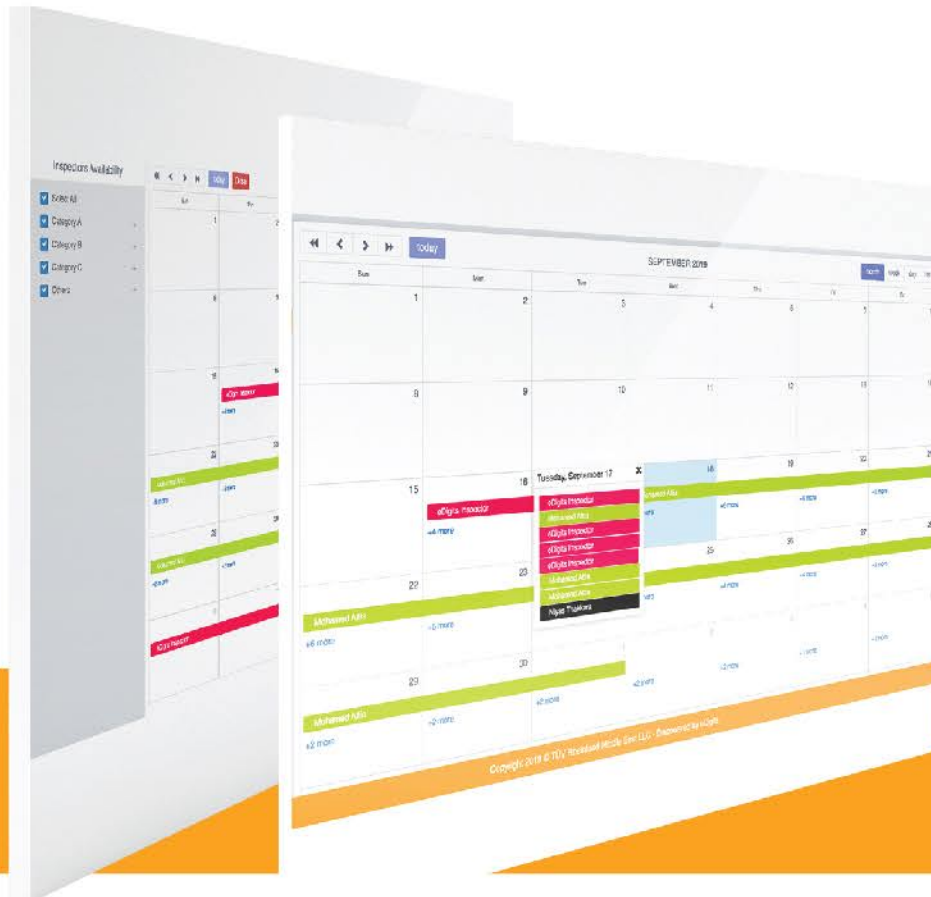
Inspectors Availability

Select All
Category A
Category B
Category C
Others

today
Date

SEPTEMBER 2019

month week day

| Sun | Mon | Tue | Wed | Thu | Fri | Sa |
|---|---|---|---|---|---|---|
| 1 | 2 | 3 | 4 | 5 | 6 | 7 |
| 8 | 9 | 10 | 11 | 12 | 13 | 14 |
| 15 | 16 | 17 | 18 | 19 | 20 | 21 |
| 22 | 23 | 24 | 25 | 26 | 27 | 28 |
| 29 | 30 | | | | | |

eDigita Inspector
+4 more

Tuesday, September 17
eDigita Inspector
Mohamed Afia
eDigita Inspector
eDigita Inspector
eDigita Inspector
Mohamed Afia
Mohamed Afia
Nijas Thazhina

Mohamed Afia
+6 more
+2 more
+5 more
+4 more
+3 more
+2 more

Mohamed Afia
+2 more
+2 more

Copyright 2019 © TÜV Rheinland Middle East LLC - Engineered by eDigita